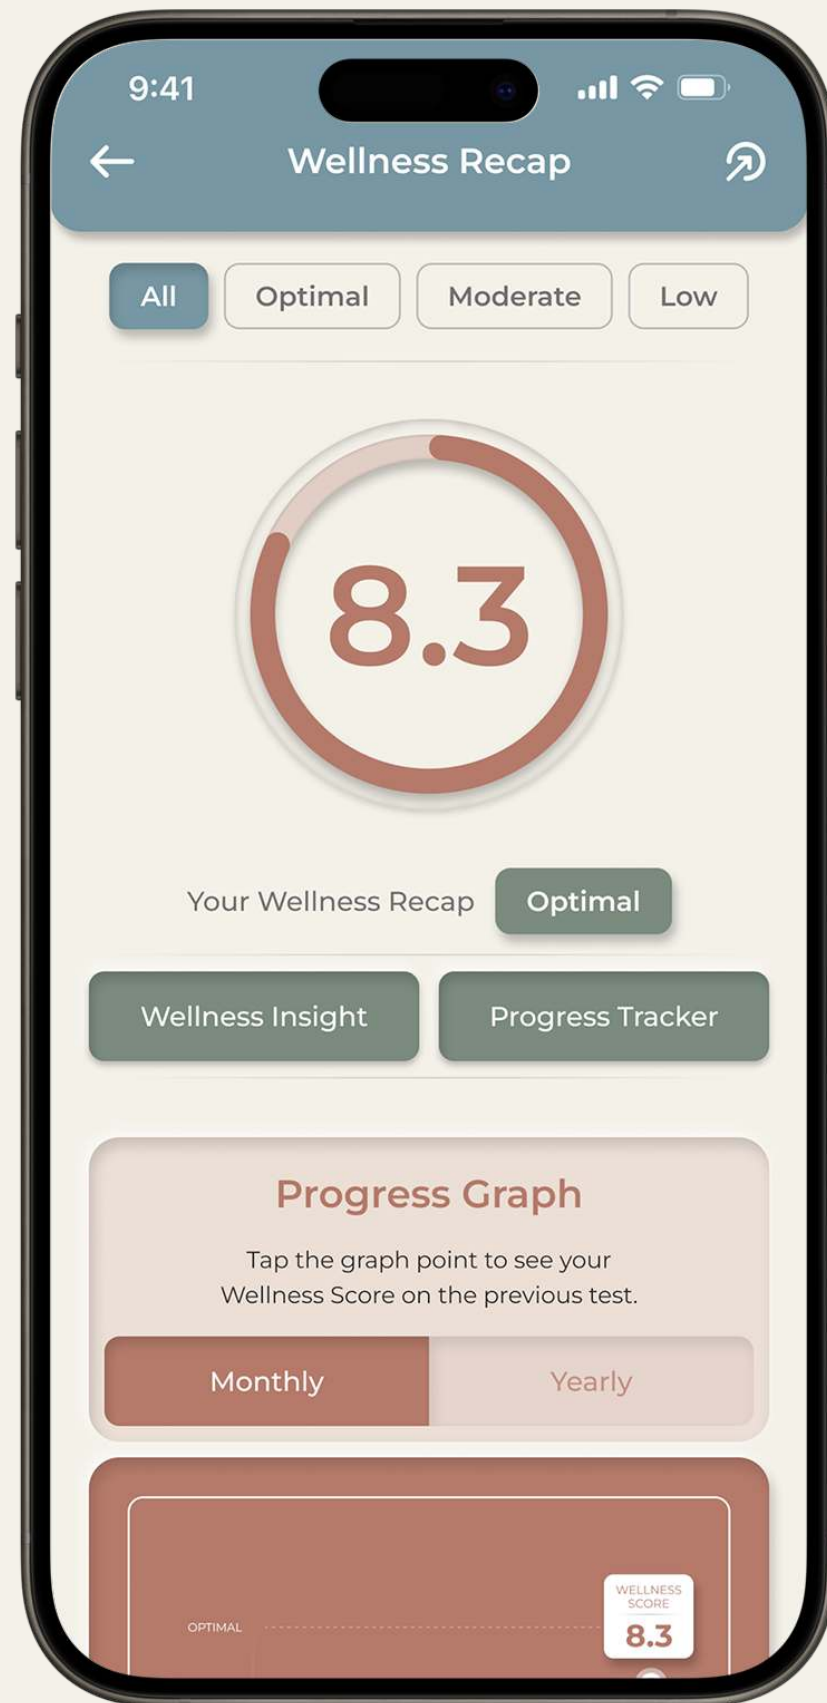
9:41

Wellness Recap

All
Optimal
Moderate
Low

8.3

Your Wellness Recap
Optimal

Wellness Insight
Progress Tracker

Progress Graph

Tap the graph point to see your Wellness Score on the previous test.

Monthly
Yearly

OPTIMAL

WELLNESS SCORE
8.3